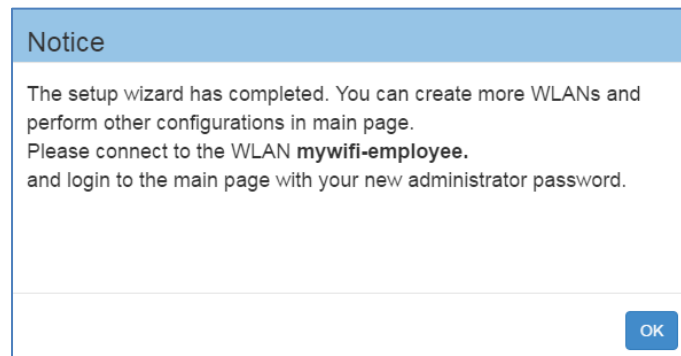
Notice

The setup wizard has completed. You can create more WLANs and perform other configurations in main page.
Please connect to the WLAN mywifi-employee.
and login to the main page with your new administrator password.

OK